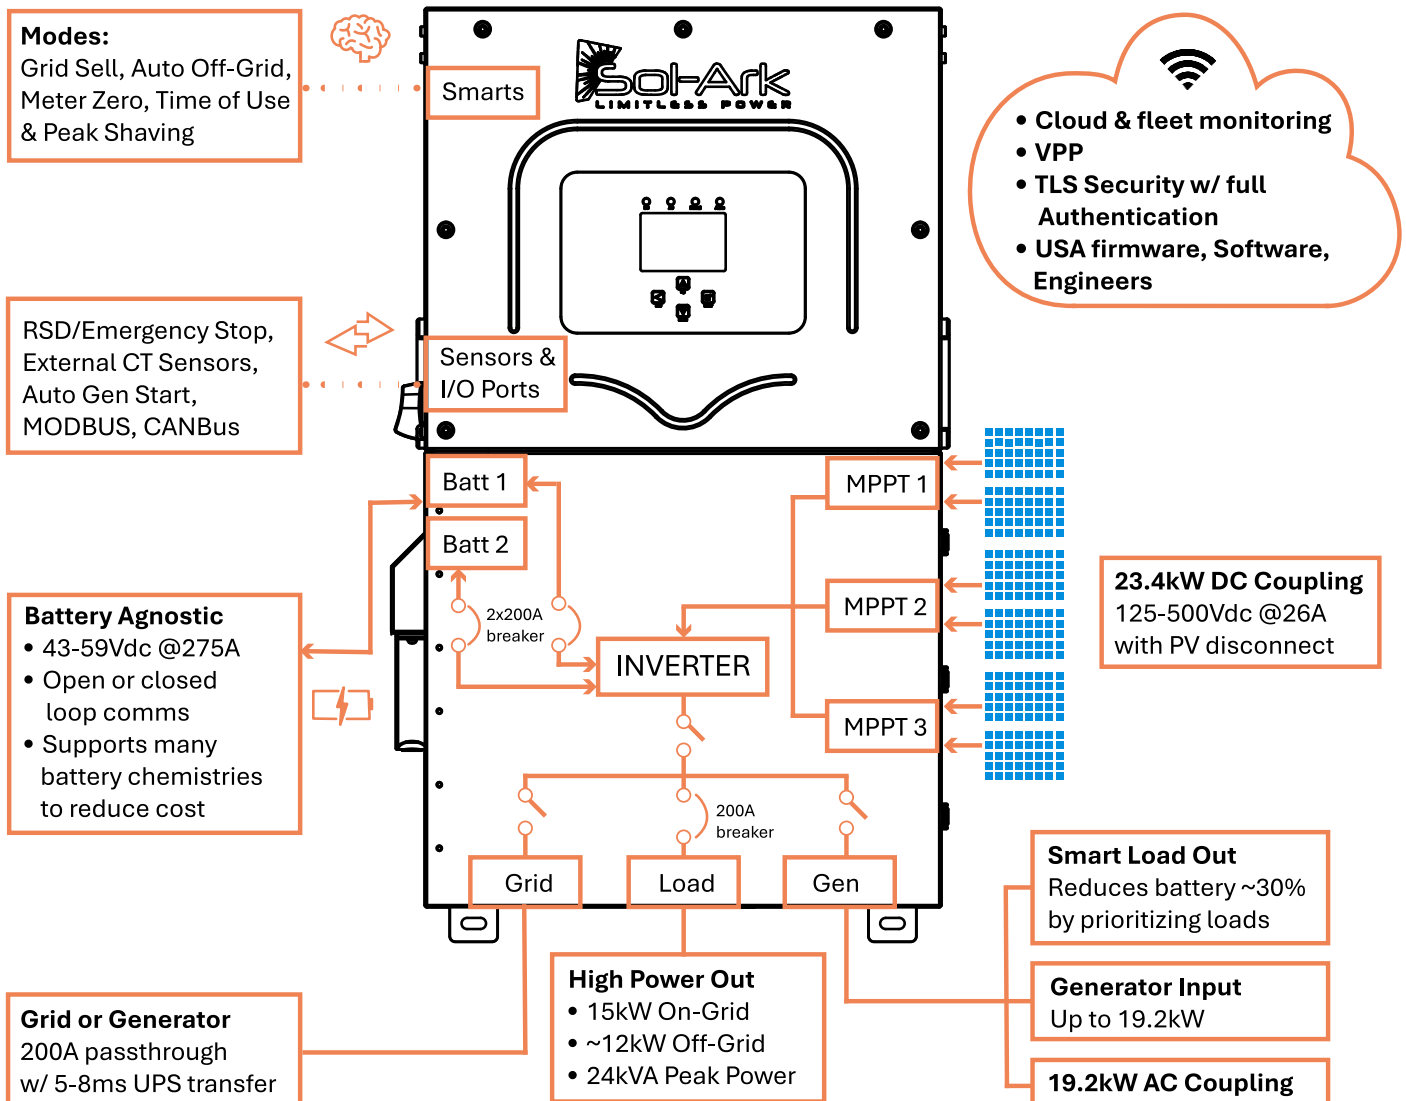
**Modes:**
Grid Sell, Auto Off-Grid, Meter Zero, Time of Use & Peak Shaving

Smarts

Sol-Ark
LIMITLESS POWER

• Cloud & fleet monitoring
• VPP
• TLS Security w/ full Authentication
• USA firmware, Software, Engineers

RSD/Emergency Stop, External CT Sensors, Auto Gen Start, MODBUS, CANBus

Sensors & I/O Ports

Batt 1

Batt 2

MPPT 1

MPPT 2

MPPT 3

2x200A breaker

INVERTER

**Battery Agnostic**
• 43-59Vdc @275A
• Open or closed loop comms
• Supports many battery chemistries to reduce cost

**23.4kW DC Coupling**
125-500Vdc @26A with PV disconnect

200A breaker

Grid

Load

Gen

**Smart Load Out**
Reduces battery ~30% by prioritizing loads

**Generator Input**
Up to 19.2kW

**19.2kW AC Coupling**

**High Power Out**
• 15kW On-Grid
• ~12kW Off-Grid
• 24kVA Peak Power

**Grid or Generator**
200A passthrough w/ 5-8ms UPS transfer